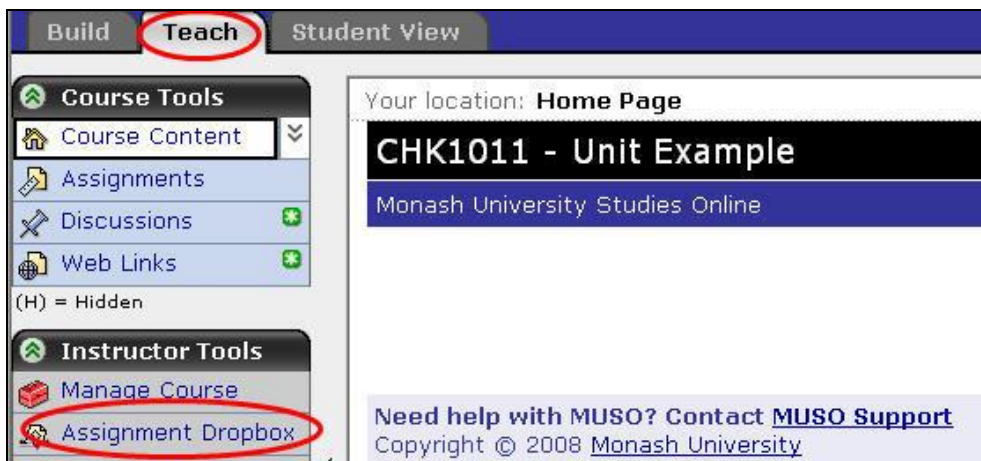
Build Teach Student View

Course Tools
Course Content
Assignments
Discussions
Web Links
(H) = Hidden

Instructor Tools
Manage Course
Assignment Dropbox

Your location: Home Page

CHK1011 - Unit Example

Monash University Studies Online

Need help with MUSO? Contact MUSO Support
Copyright © 2008 Monash University